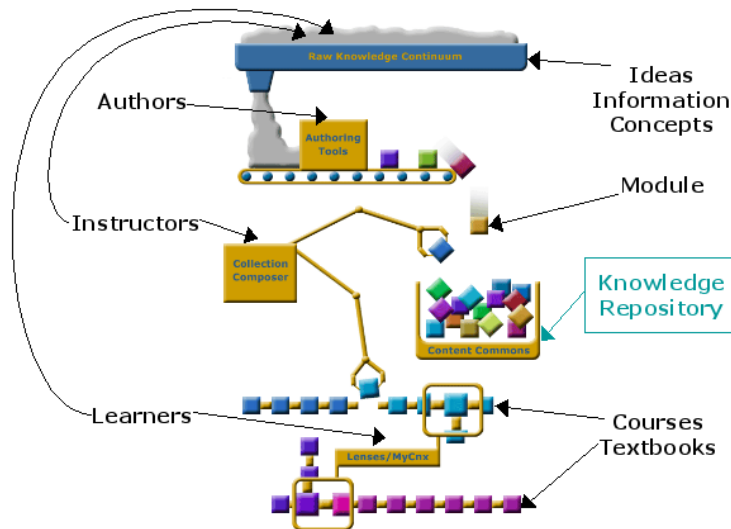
Raw Knowledge Continuum

Ideas
Information
Concepts

Authors

Authoring Tools

Module

Instructors

Collection Composer

Knowledge Repository

Content Commons

Learners

Lenses/MyCnx

Courses
Textbooks